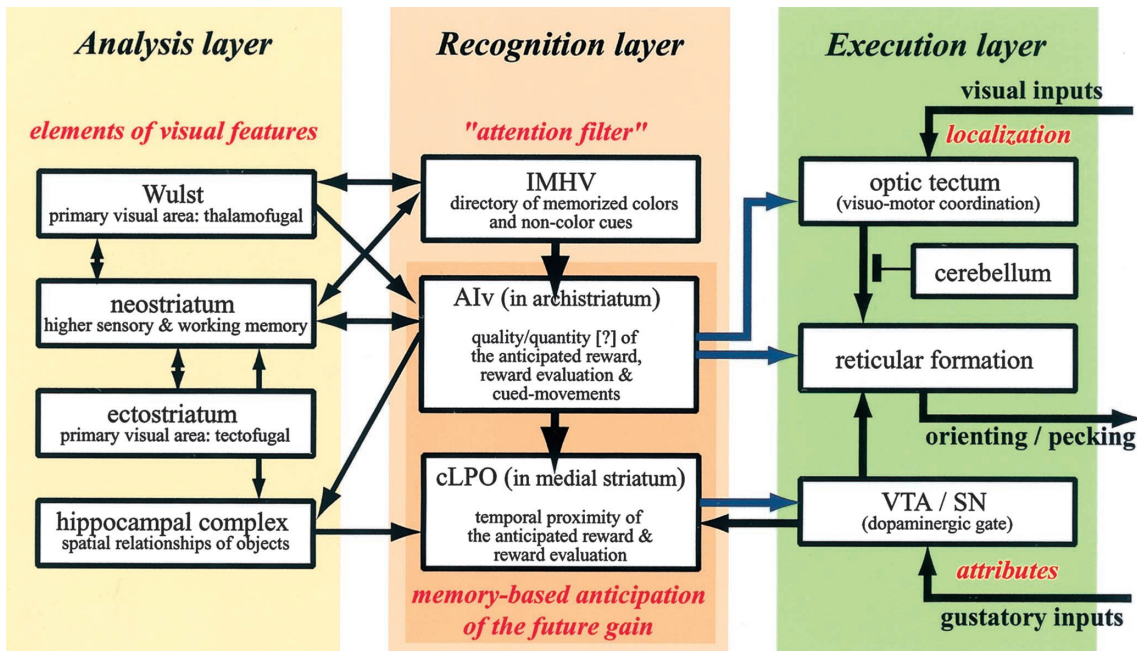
Analysis layer

elements of visual features

Wulst
primary visual area: thalamofugal

neostriatum
higher sensory & working memory

ectostriatum
primary visual area: tectofugal

hippocampal complex
spatial relationships of objects

Recognition layer

"attention filter"

IMHV
directory of memorized colors and non-color cues

AIv (in archistriatum)
quality/quantity [?] of the anticipated reward, reward evaluation & cued-movements

cLPO (in medial striatum)
temporal proximity of the anticipated reward & reward evaluation

memory-based anticipation of the future gain

Execution layer

visual inputs

localization

optic tectum
(visuo-motor coordination)

cerebellum

reticular formation

orienting / pecking

VTA / SN
(dopaminergic gate)

attributes

gustatory inputs